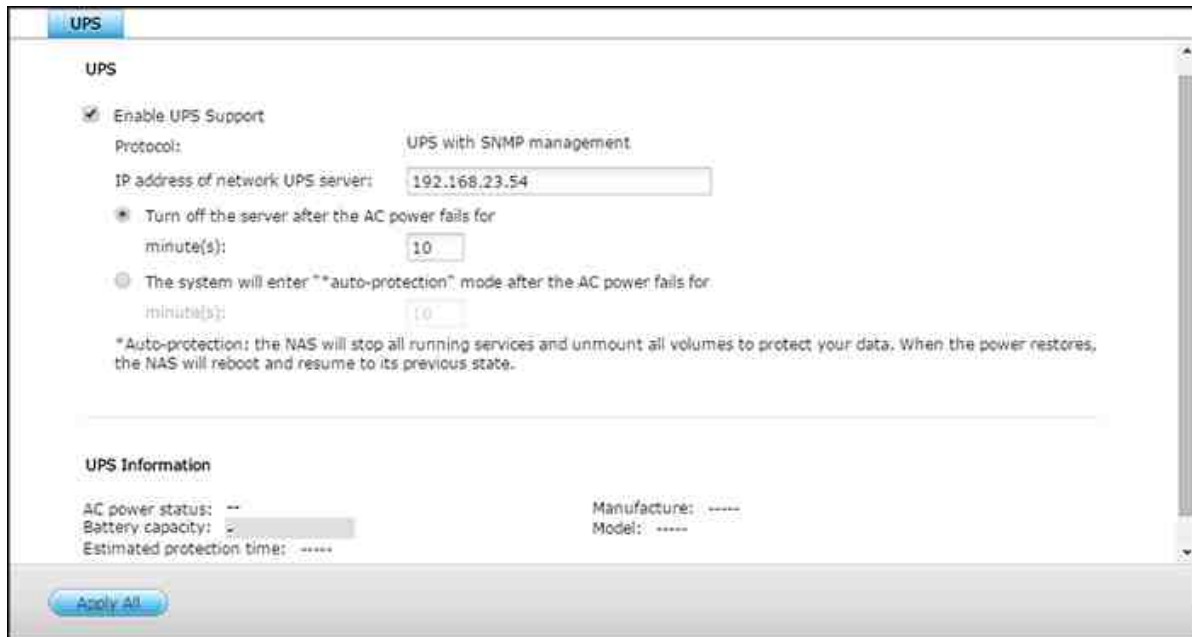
UPS

UPS

Enable UPS Support

Protocol: UPS with SNMP management

IP address of network UPS server: 192.168.23.54

Turn off the server after the AC power fails for minute(s): 10

The system will enter "*auto-protection" mode after the AC power fails for minute(s): 10

*Auto-protection: the NAS will stop all running services and unmount all volumes to protect your data. When the power restores, the NAS will reboot and resume to its previous state.

UPS Information

AC power status: --
Battery capacity: -
Estimated protection time: -----

Manufacture: -----
Model: -----

Apply All